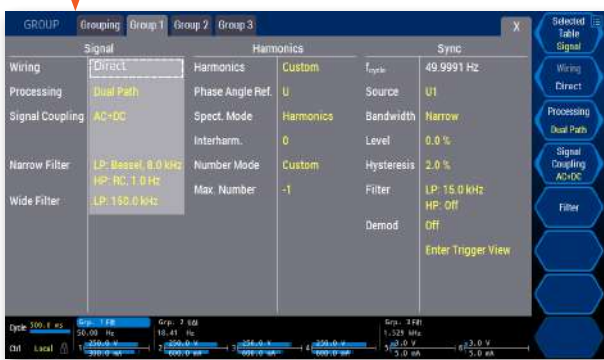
GROUP Grouping Group 1 Group 2 Group 3 X

Signal

| | |
|---|---|
| Wiring | Direct |
| Processing | Dual Path |
| Signal Coupling | AC+DC |
| Narrow Filter | LP: Bessel, 8.0 kHz HP: RC, 1.0 Hz |
| Wide Filter | LP: 150.0 kHz |

Harmonics

| | |
|---|---|
| Harmonics | Custom |
| Phase Angle Ref. | U |
| Spect. Mode | Harmonics |
| Interharm. | 0 |
| Number Mode | Custom |
| Max. Number | -1 |

Sync

| | |
|---|---|
| $f_{cycle}$ | 49.9991 Hz |
| Source | U1 |
| Bandwidth | Narrow |
| Level | 0.0 % |
| Hysteresis | 2.0 % |
| Filter | LP: 15.0 kHz HP: Off |
| Demod | Off |

Enter Trigger View

Selected Table Signal

Wiring Direct

Processing Dual Path

Signal Coupling AC+DC

Filter

Cycle 500.1 ms
Ctrl Local
Grp. 1 FE 50.00 Hz
1 250.0 V 300.0 mA
Grp. 2 SE 18.41 Hz
2 250.0 V 600.0 mA
3 250.0 V 600.0 mA
4 250.0 V 600.0 mA
Grp. 3 FE 1.529 kHz
5 3.0 V 5.0 mA
6 3.0 V 5.0 mA